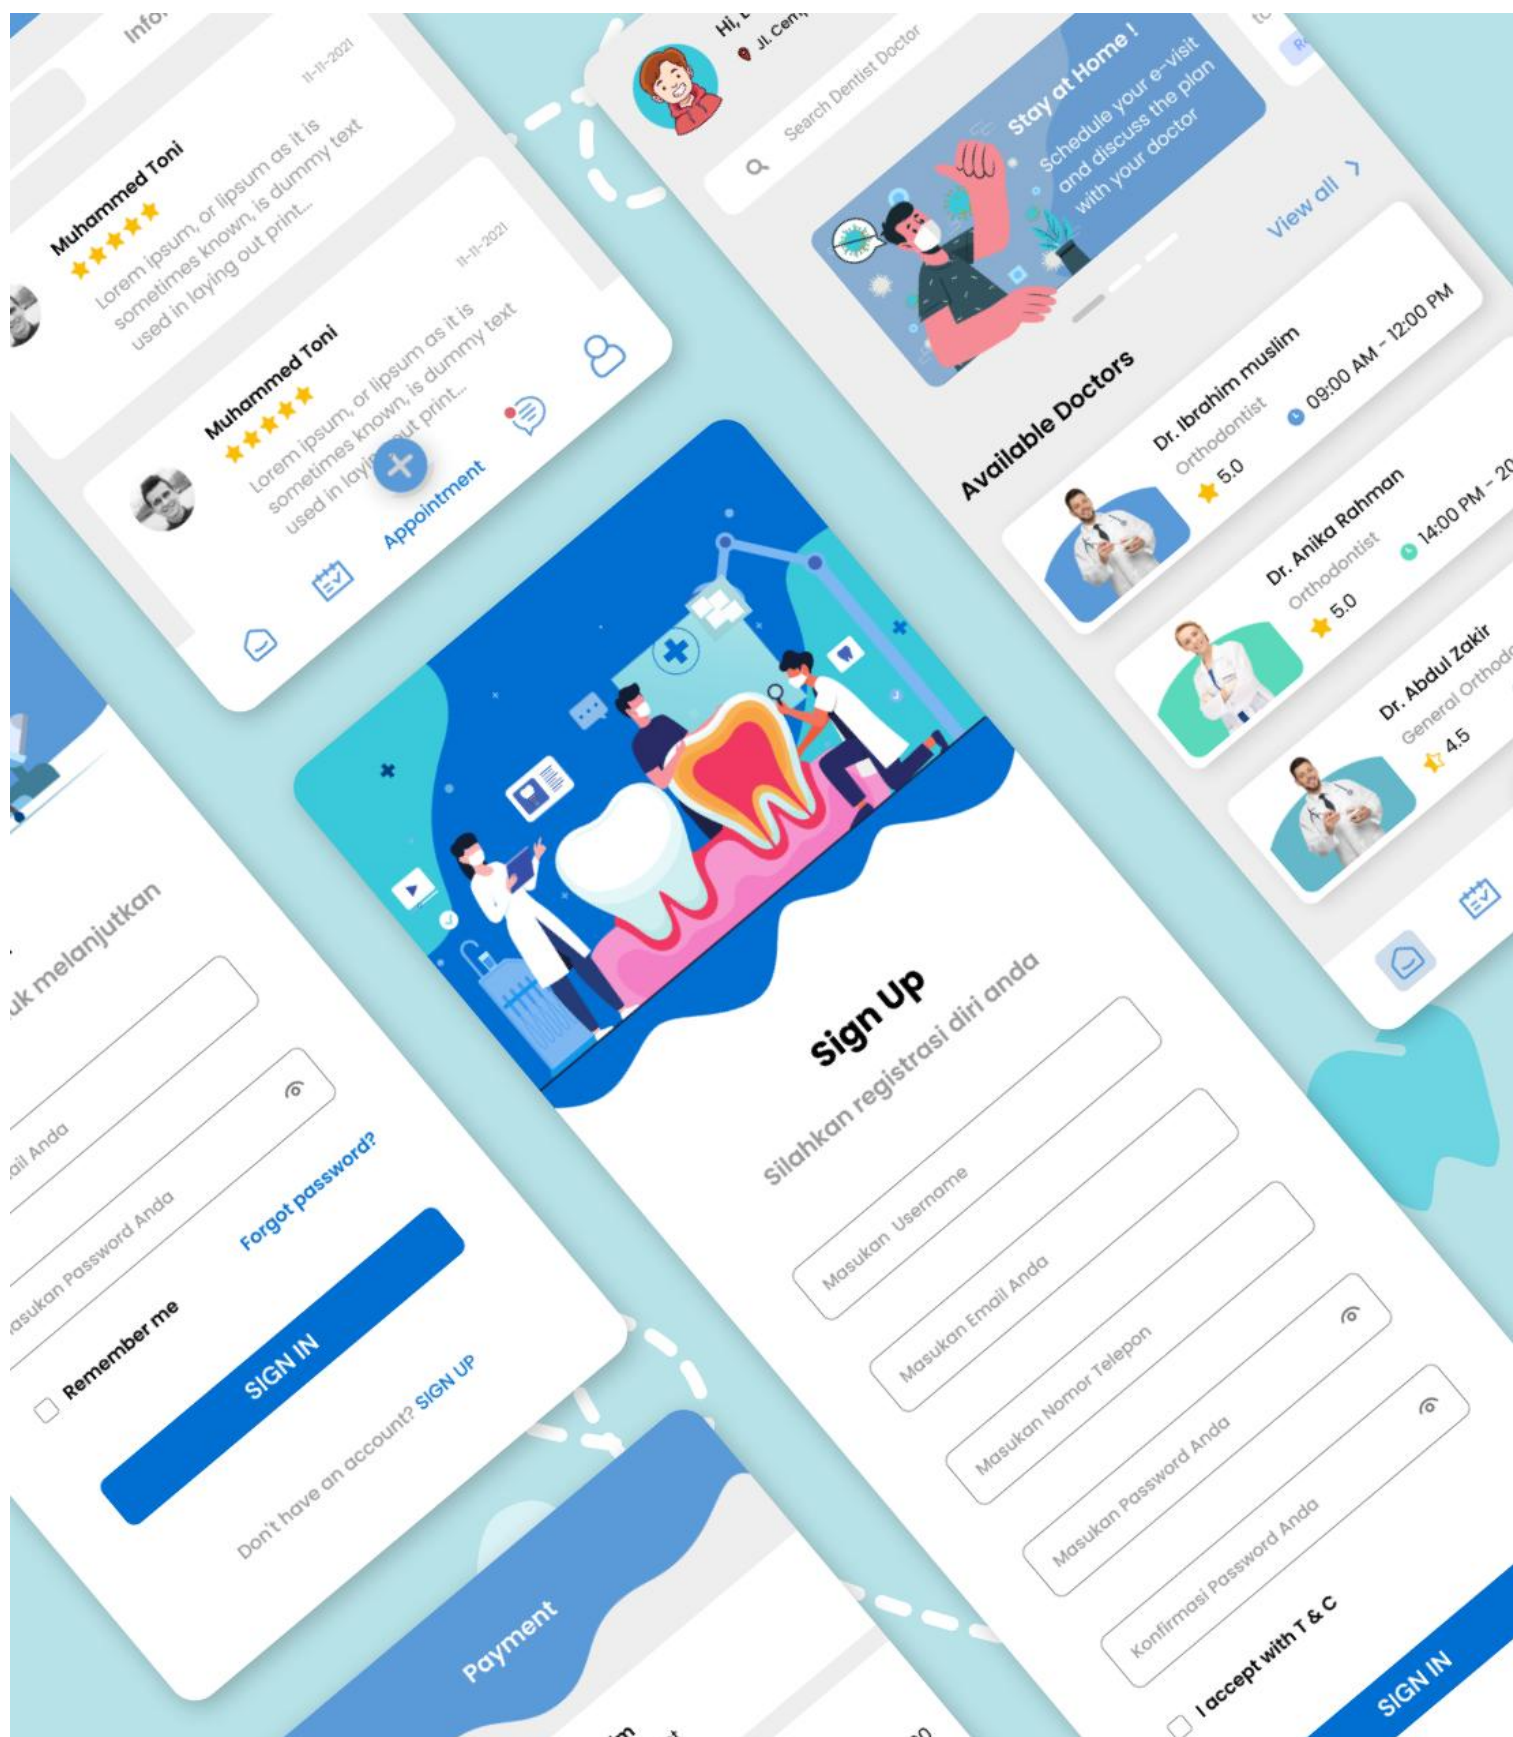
Info

Muhammed Toni
11-11-2021
Lorem ipsum, or lipsum as it is sometimes known, is dummy text used in laying out print...

Muhammed Toni
11-11-2021
Lorem ipsum, or lipsum as it is sometimes known, is dummy text used in laying out print...

Appointment

uk melanjutkan

ail Anda

asukan Password Anda

Remember me

Forgot password?

SIGN IN

Don't have an account? SIGN UP

Payment

Hi, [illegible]
Jl. Cen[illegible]

Search Dentist Doctor

Stay at Home !
Schedule your e-visit and discuss the plan with your doctor

View all >

Available Doctors

Dr. Ibrahim muslim
Orthodontist
5.0
09:00 AM - 12:00 PM

Dr. Anika Rahman
Orthodontist
5.0
14:00 PM - 20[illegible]

Dr. Abdul Zakir
General Orthod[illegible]
4.5

Sign Up
Silahkan registrasi diri anda

Masukan Username

Masukan Email Anda

Masukan Nomor Telepon

Masukan Password Anda

Konfirmasi Password Anda

I accept with T & C

SIGN IN